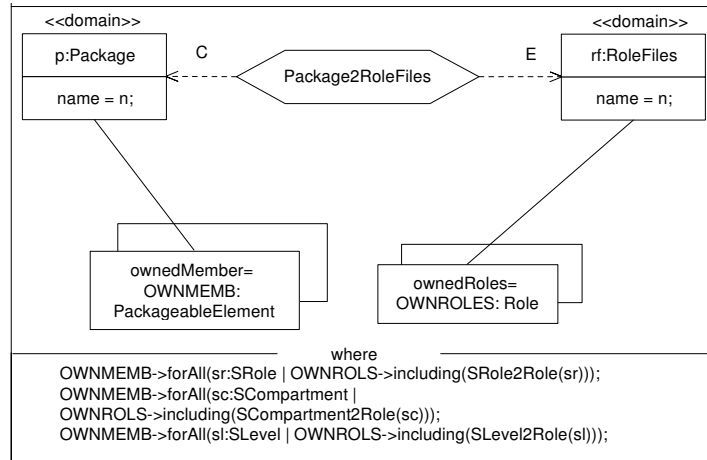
<<domain>>

p:Package

name = n;

C

Package2RoleFiles

E

<<domain>>

rf:RoleFiles

name = n;

ownedMember=
OWNMEMB:
PackageableElement

ownedRoles=
OWNROLES: Role

where

OWNMEMB->forAll(sr:SRole | OWNROLS->including(SRole2Role(sr)));
OWNMEMB->forAll(sc:SCompartment |
OWNROLS->including(SCompartment2Role(sc)));
OWNMEMB->forAll(sl:SLevel | OWNROLS->including(SLevel2Role(sl)));